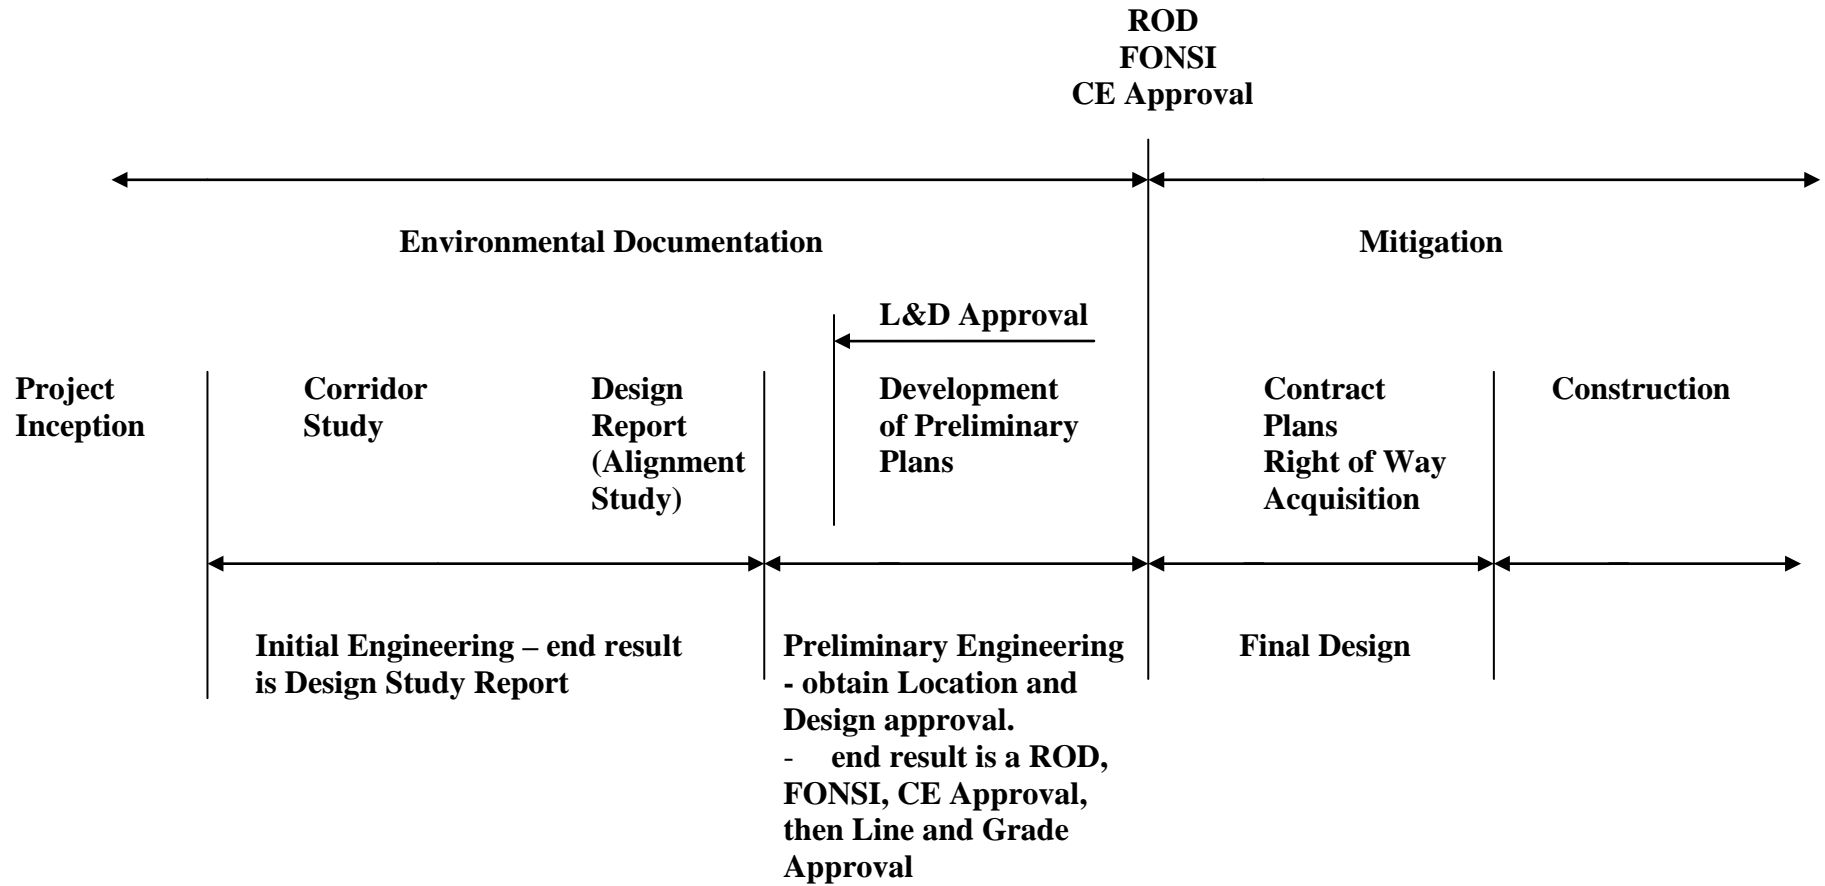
ROD
FONSI
CE Approval

Environmental Documentation

Mitigation

L&D Approval

Project Inception

Corridor Study

Design Report (Alignment Study)

Development of Preliminary Plans

Contract Plans
Right of Way Acquisition

Construction

Initial Engineering – end result is Design Study Report

Preliminary Engineering - obtain Location and Design approval.
- end result is a ROD, FONSI, CE Approval, then Line and Grade Approval

Final Design